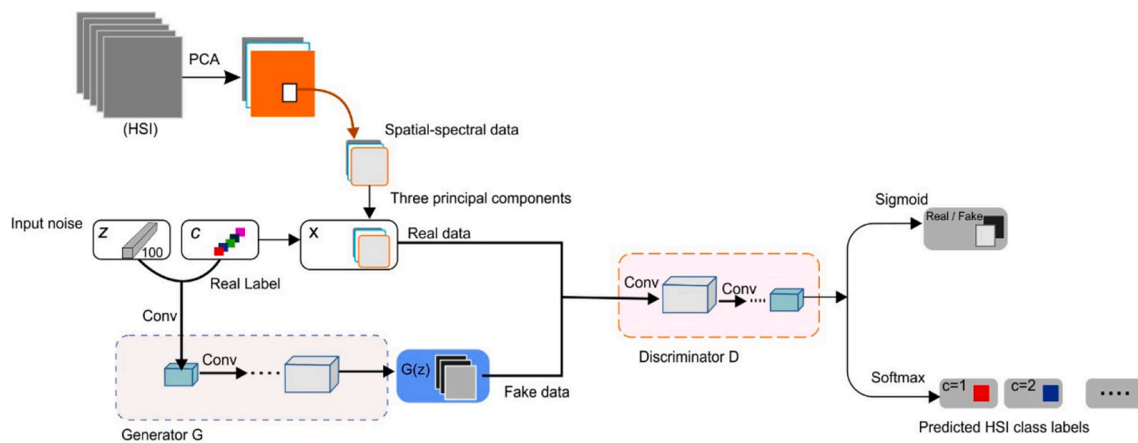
PCA

(HSI)

Spatial-spectral data

Three principal components

Input noise

Z

100

C

X

Real data

Real Label

Conv

Conv

G(z)

Fake data

Generator G

Conv

Conv

Discriminator D

Sigmoid

Real / Fake

Softmax

c=1

c=2

Predicted HSI class labels